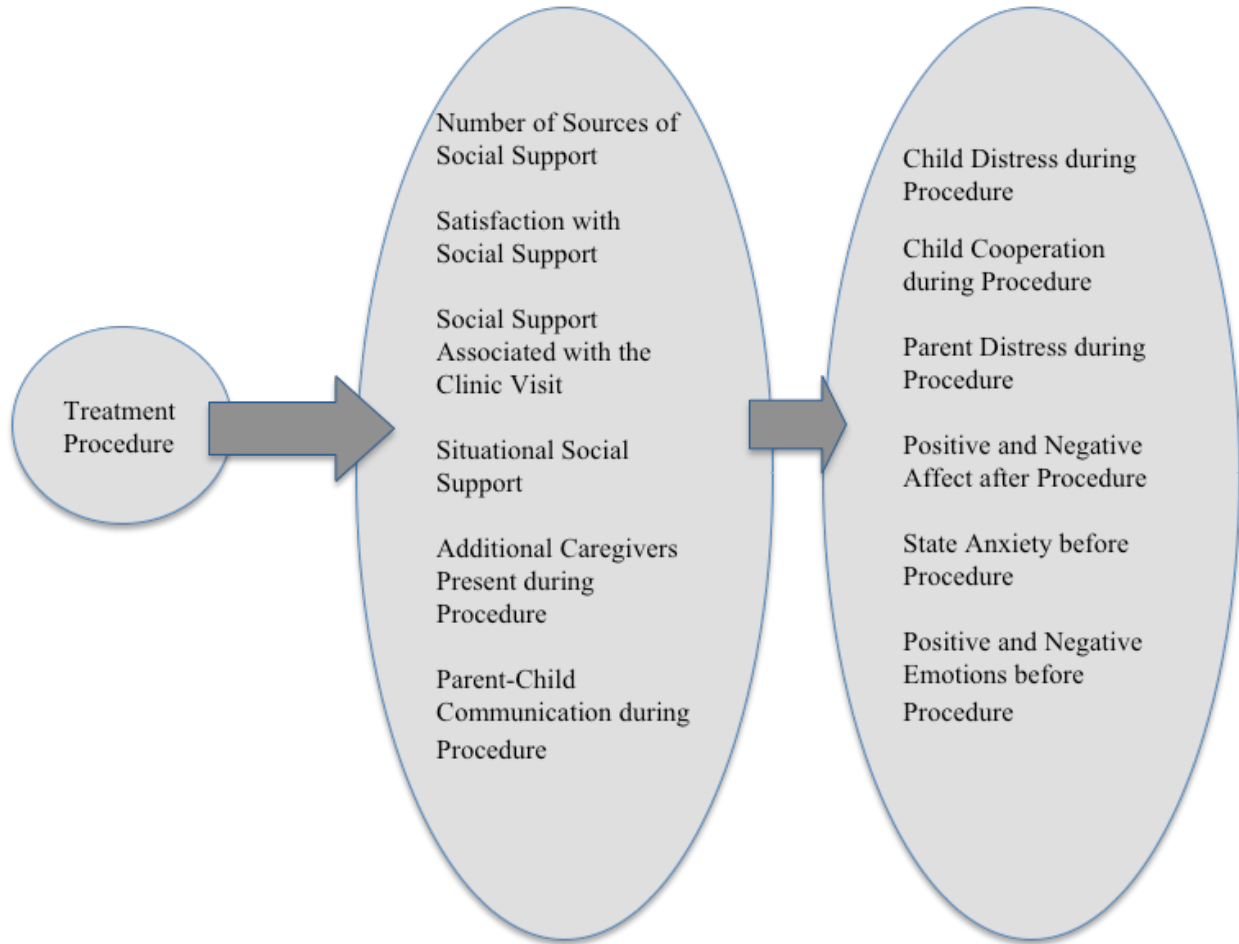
Treatment Procedure

Number of Sources of Social Support

Satisfaction with Social Support

Social Support Associated with the Clinic Visit

Situational Social Support

Additional Caregivers Present during Procedure

Parent-Child Communication during Procedure

Child Distress during Procedure

Child Cooperation during Procedure

Parent Distress during Procedure

Positive and Negative Affect after Procedure

State Anxiety before Procedure

Positive and Negative Emotions before Procedure